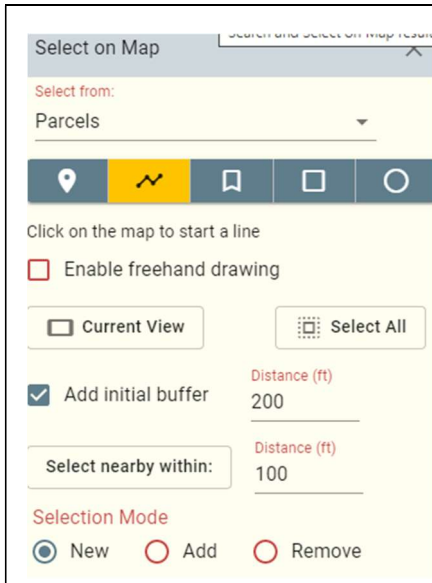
Search and Select on Map results

Select on Map

X

Select from:

Parcels

Click on the map to start a line

Enable freehand drawing

Current View

Select All

Add initial buffer

Distance (ft)

200

Select nearby within:

Distance (ft)

100

Selection Mode

New

Add

Remove